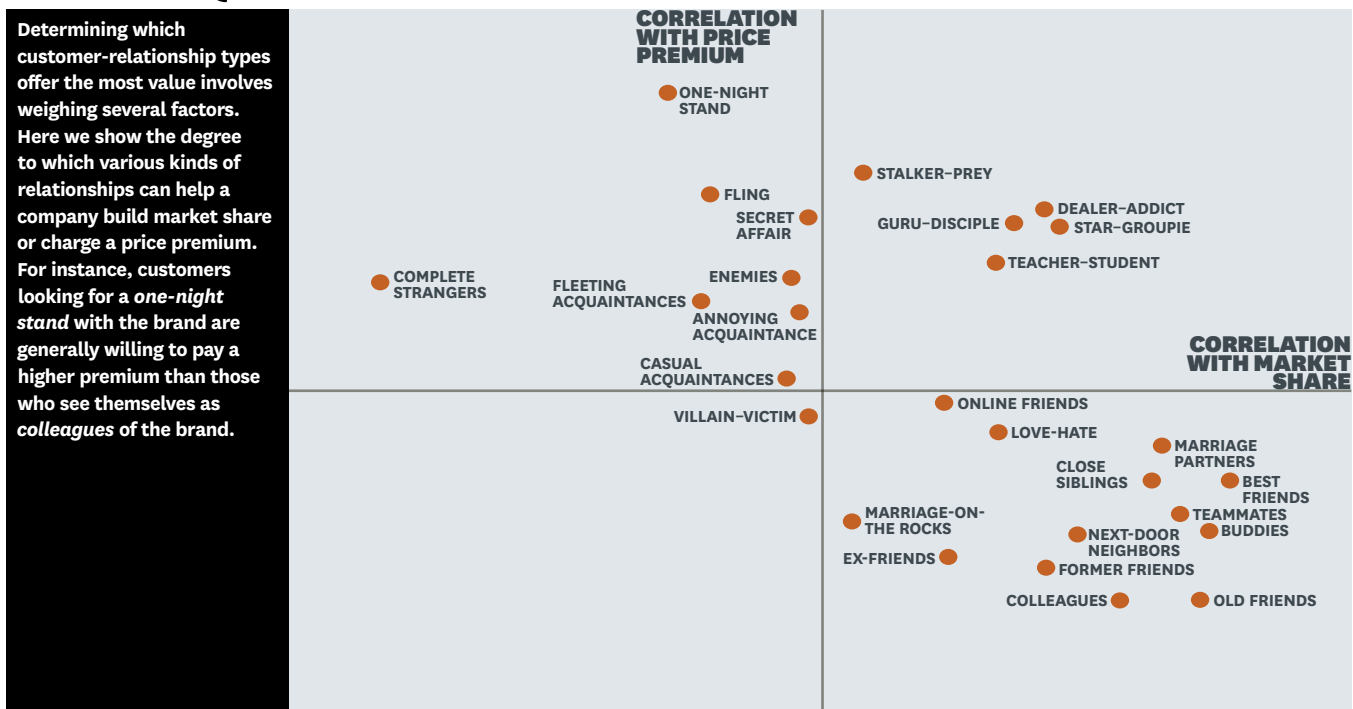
Determining which customer-relationship types offer the most value involves weighing several factors. Here we show the degree to which various kinds of relationships can help a company build market share or charge a price premium. For instance, customers looking for a *one-night stand* with the brand are generally willing to pay a higher premium than those who see themselves as *colleagues* of the brand.

CORRELATION WITH PRICE PREMIUM

CORRELATION WITH MARKET SHARE

ONE-NIGHT STAND

STALKER–PREY

FLING

SECRET AFFAIR

DEALER–ADDICT

GURU–DISCIPLE

STAR–GROUPIE

TEACHER–STUDENT

COMPLETE STRANGERS

ENEMIES

FLEETING ACQUAINTANCES

ANNOYING ACQUAINTANCE

CASUAL ACQUAINTANCES

VILLAIN–VICTIM

ONLINE FRIENDS

LOVE–HATE

MARRIAGE PARTNERS

CLOSE SIBLINGS

BEST FRIENDS

MARRIAGE-ON-THE ROCKS

TEAMMATES

NEXT-DOOR NEIGHBORS

BUDDIES

EX-FRIENDS

FORMER FRIENDS

COLLEAGUES

OLD FRIENDS